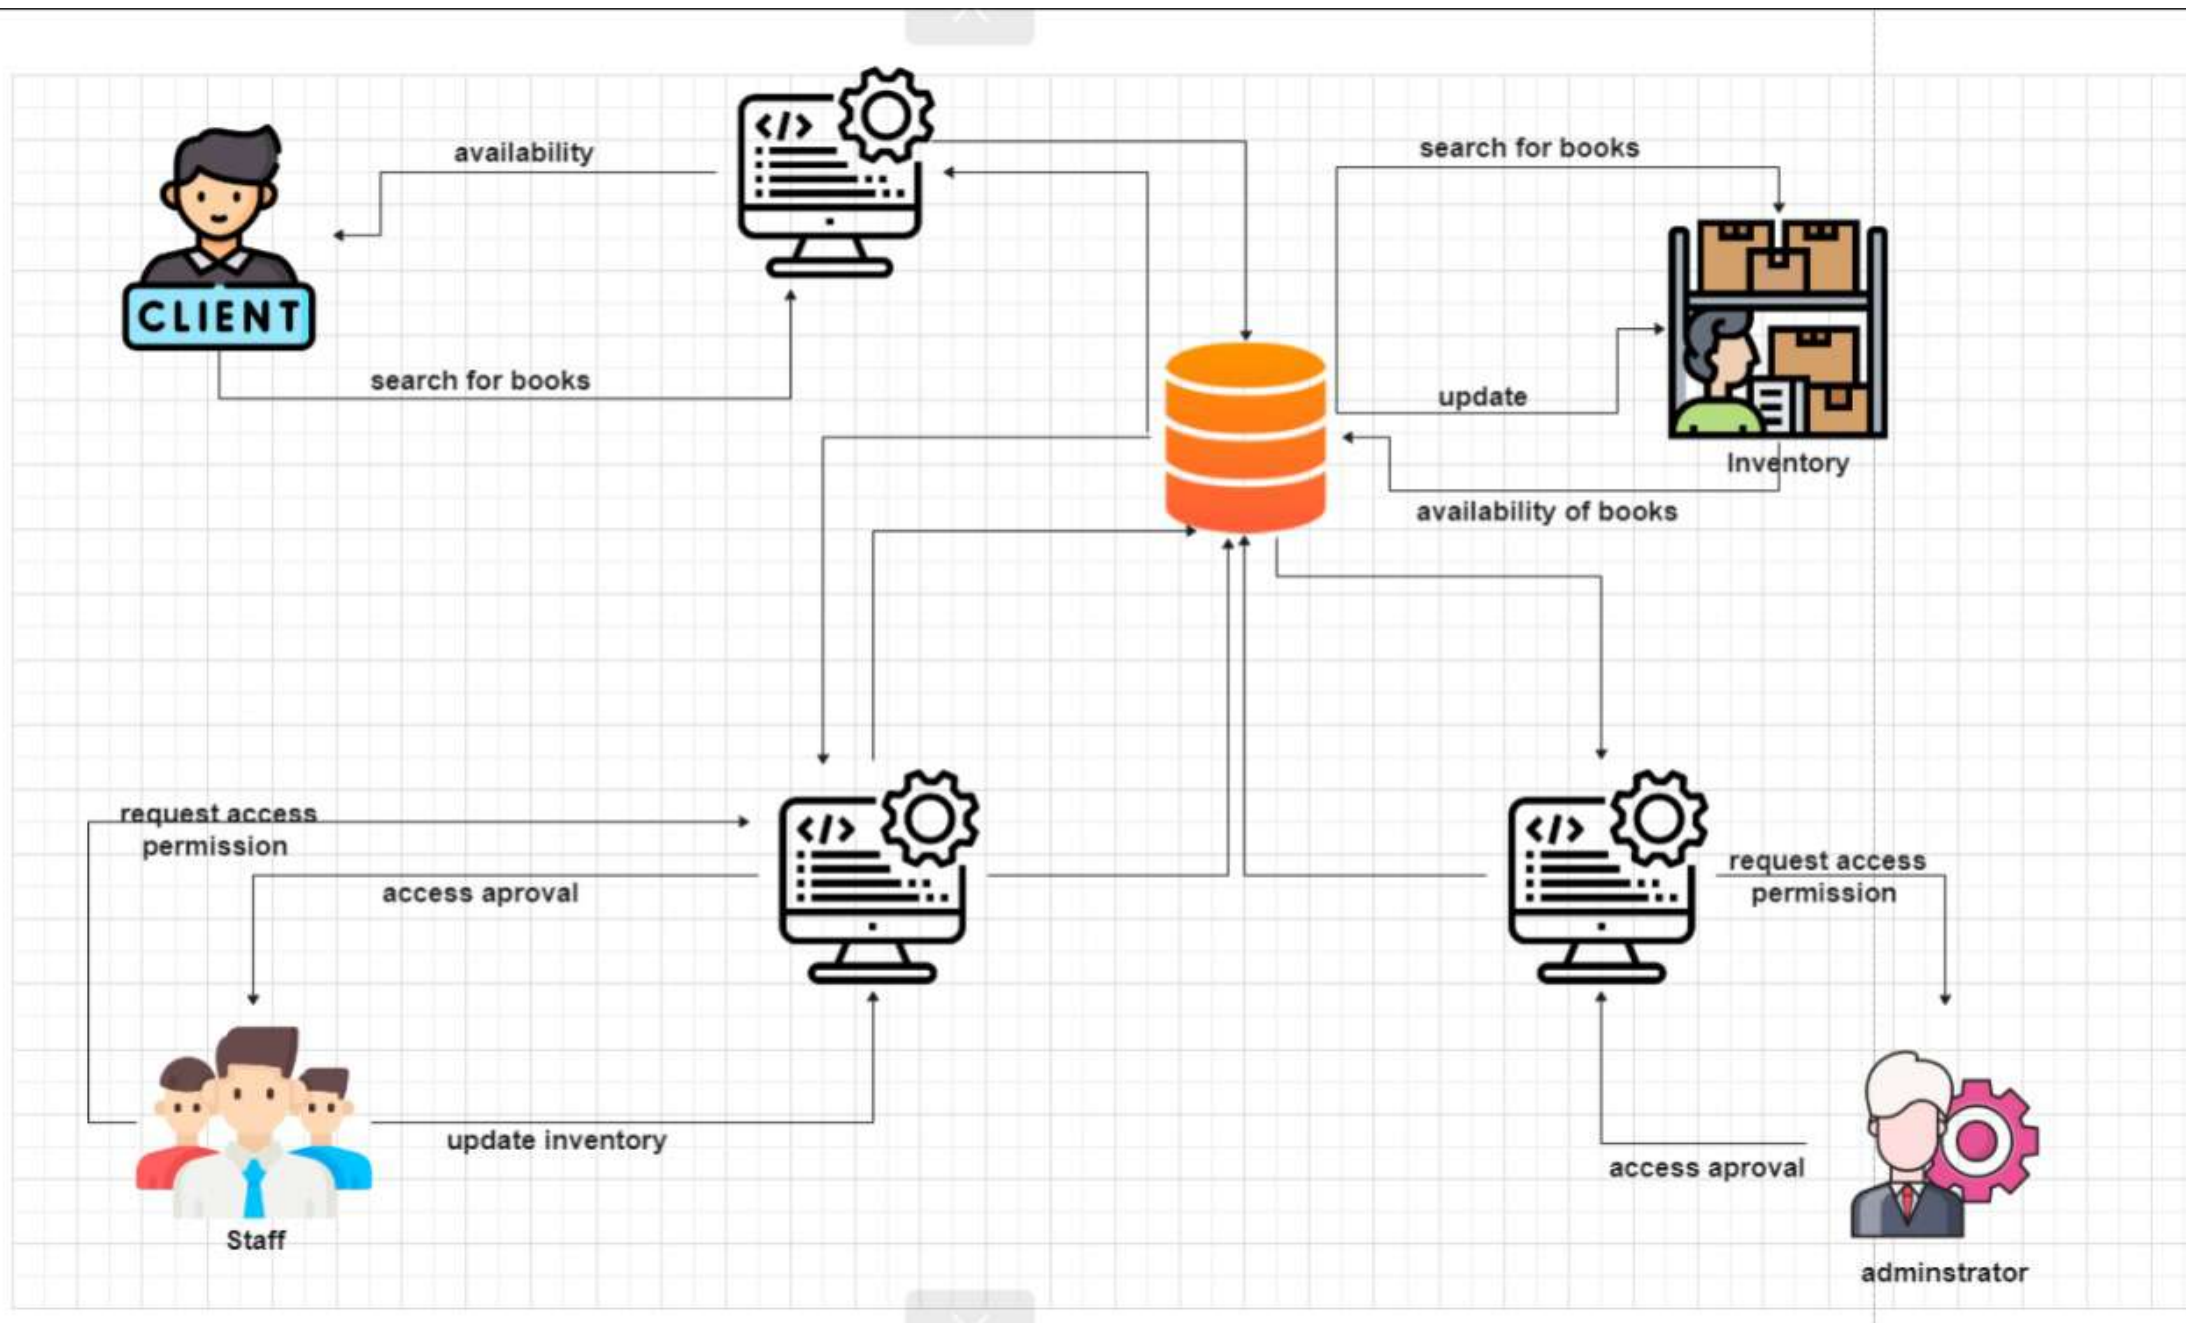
availability

search for books

CLIENT

search for books

update

Inventory

availability of books

request access permission

access aproval

update inventory

Staff

request access permission

access aproval

adminstrator